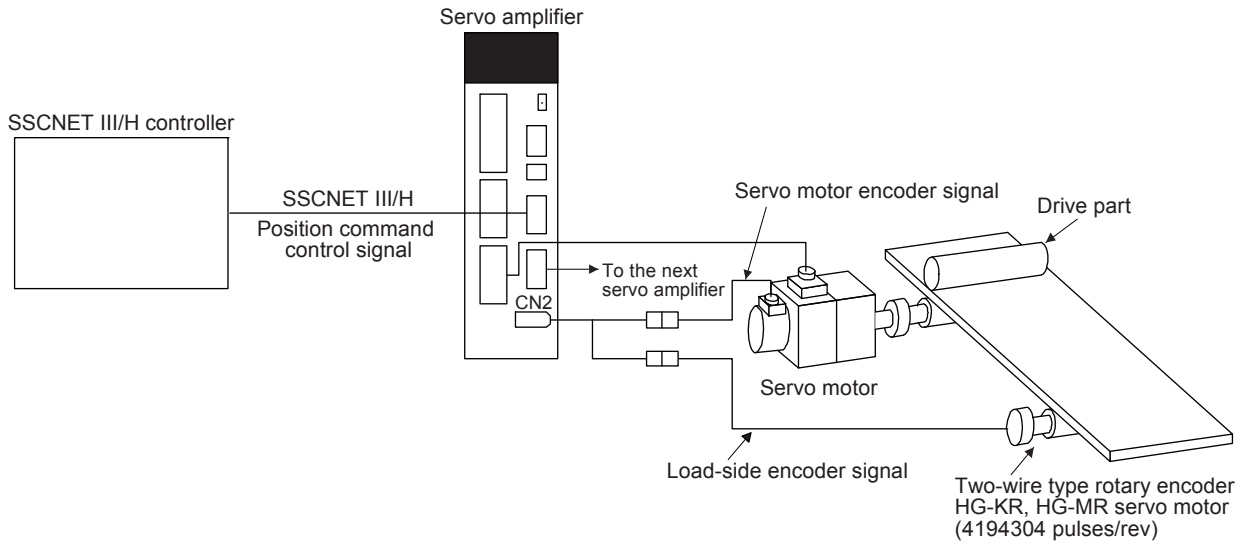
Servo amplifier

SSCNET III/H controller

SSCNET III/H

Position command control signal

Servo motor encoder signal

Drive part

To the next servo amplifier

CN2

Servo motor

Load-side encoder signal

Two-wire type rotary encoder HG-KR, HG-MR servo motor (4194304 pulses/rev)